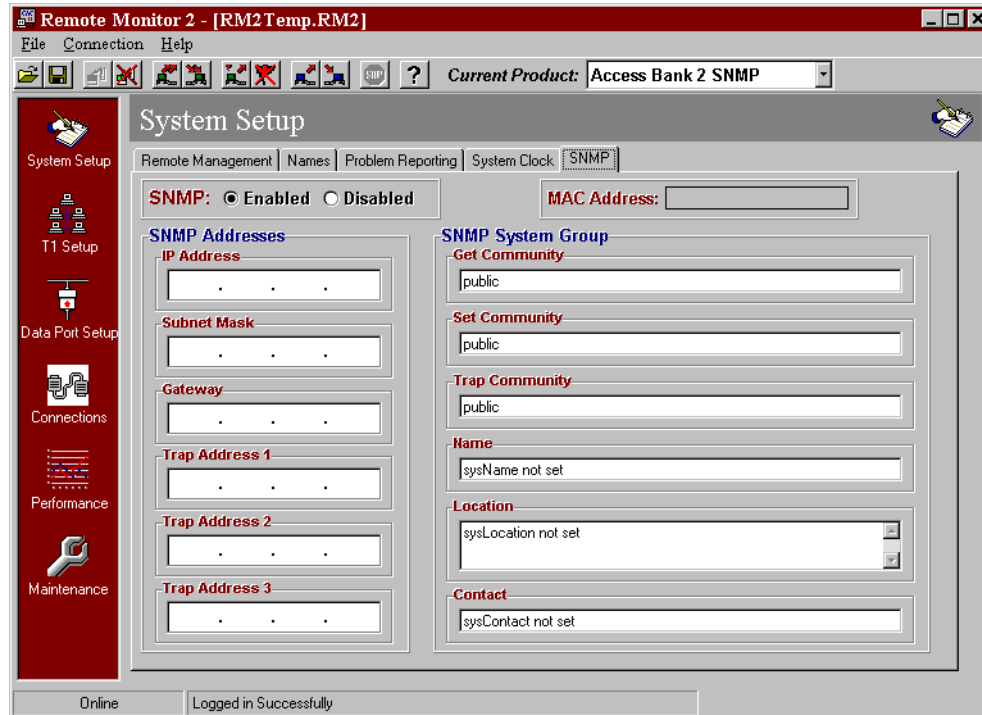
Remote Monitor 2 - [RM2Temp.RM2]

File Connection Help

Current Product: Access Bank 2 SNMP

System Setup

System Setup

T1 Setup

Data Port Setup

Connections

Performance

Maintenance

Remote Management | Names | Problem Reporting | System Clock | SNMP

SNMP: Enabled Disabled

MAC Address:

SNMP Addresses

IP Address
. . .

Subnet Mask
. . .

Gateway
. . .

Trap Address 1
. . .

Trap Address 2
. . .

Trap Address 3
. . .

SNMP System Group

Get Community
public

Set Community
public

Trap Community
public

Name
sysName not set

Location
sysLocation not set

Contact
sysContact not set

Online | Logged in Successfully